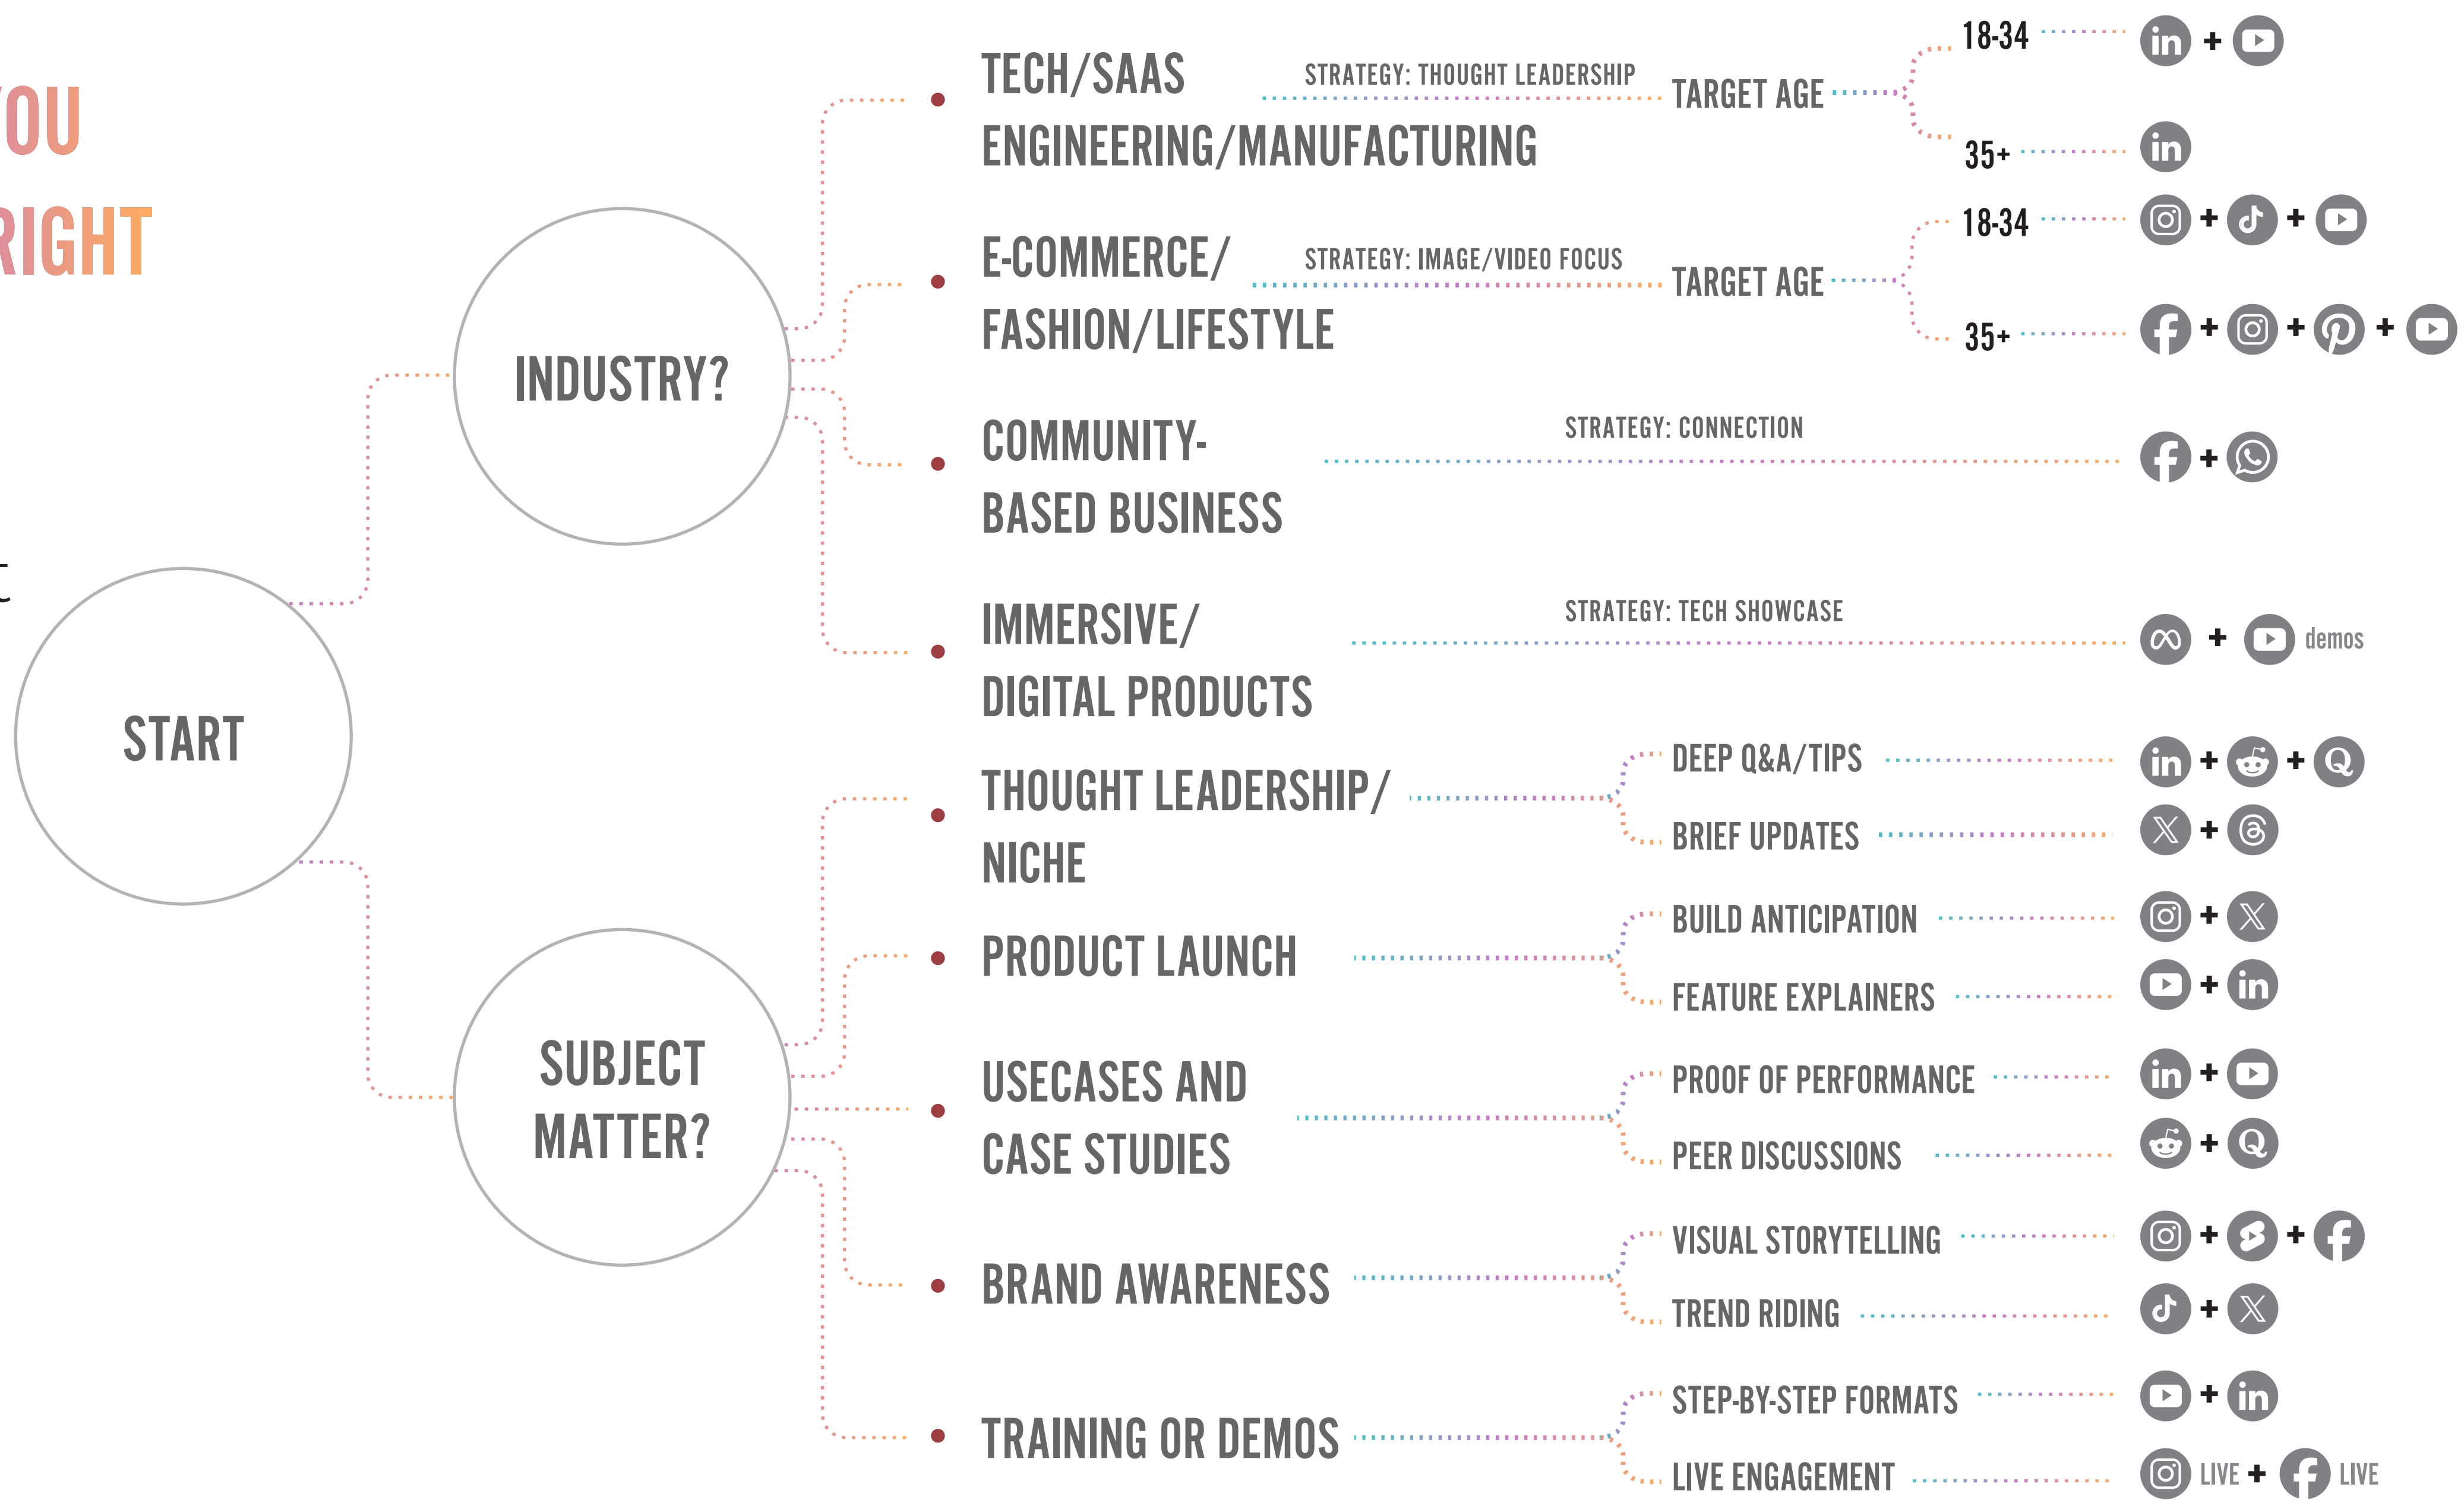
OU
RIGHT

START

INDUSTRY?

TECH/SAAS
ENGINEERING/MANUFACTURING

STRATEGY: THOUGHT LEADERSHIP

TARGET AGE

18-34 +

35+

E-COMMERCE/
FASHION/LIFESTYLE

STRATEGY: IMAGE/VIDEO FOCUS

TARGET AGE

18-34 + +

35+ + + +

COMMUNITY-
BASED BUSINESS

STRATEGY: CONNECTION

+

IMMERSIVE/
DIGITAL PRODUCTS

STRATEGY: TECH SHOWCASE

+ demos

SUBJECT
MATTER?

THOUGHT LEADERSHIP/
NICHE

DEEP Q&A/TIPS + +

BRIEF UPDATES +

PRODUCT LAUNCH

BUILD ANTICIPATION +

FEATURE EXPLAINERS +

USECASES AND
CASE STUDIES

PROOF OF PERFORMANCE +

PEER DISCUSSIONS +

BRAND AWARENESS

VISUAL STORYTELLING + +

TREND RIDING +

TRAINING OR DEMOS

STEP-BY-STEP FORMATS +

LIVE ENGAGEMENT LIVE + LIVE